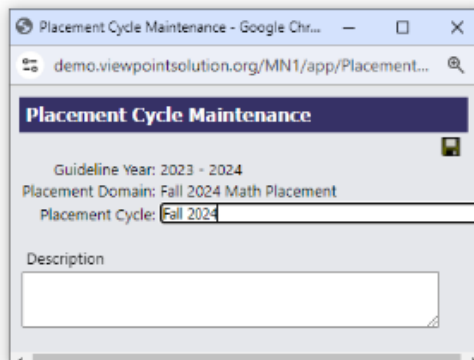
Placement Cycle Maintenance - Google Chr...

demo.viewpointsolution.org/MN1/app/Placement...

Placement Cycle Maintenance

Guideline Year: 2023 - 2024
Placement Domain: Fall 2024 Math Placement
Placement Cycle: Fall 2024

Description